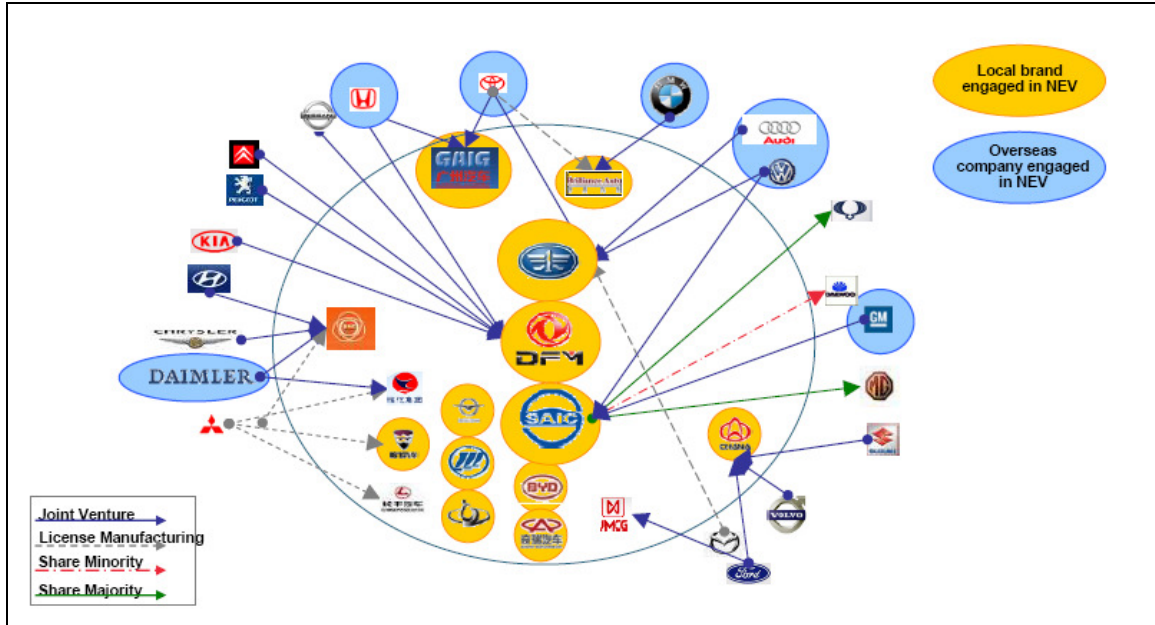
Local brand engaged in NEV

Overseas company engaged in NEV

GAIG 广汽集团

Audi

KIA

PEUGEOT

CHRYSLER

DAIMLER

DFM

SAIC

DAEWOO

GM

MG

BYD

JMCG

VOLVO

Ford

CHANA

Joint Venture

License Manufacturing

Share Minority

Share Majority